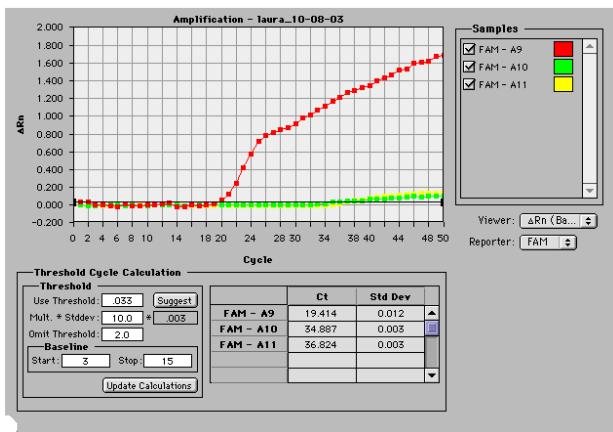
Amplification - laura_10-08-03

2.000
1.800
1.600
1.400
1.200
1.000
0.800
0.600
0.400
0.200
0.000
-0.200

ΔRn

0 2 4 6 8 10 12 14 16 18 20 22 24 26 28 30 32 34 36 38 40 42 44 46 48 50

Cycle

Samples
☑ FAM - A9
☑ FAM - A10
☑ FAM - A11

Viewer: ΔRn (Ba...
Reporter: FAM

Threshold Cycle Calculation
Threshold
Use Threshold: .033 Suggest
Mult. * Stddev: 10.0 * .003
Omit Threshold: 2.0
Baseline
Start: 3 Stop: 15
Update Calculations

| | Ct | Std Dev |
|---|---|---|
| FAM - A9 | 19.414 | 0.012 |
| FAM - A10 | 34.887 | 0.003 |
| FAM - A11 | 36.824 | 0.003 |
| | | |
| | | |